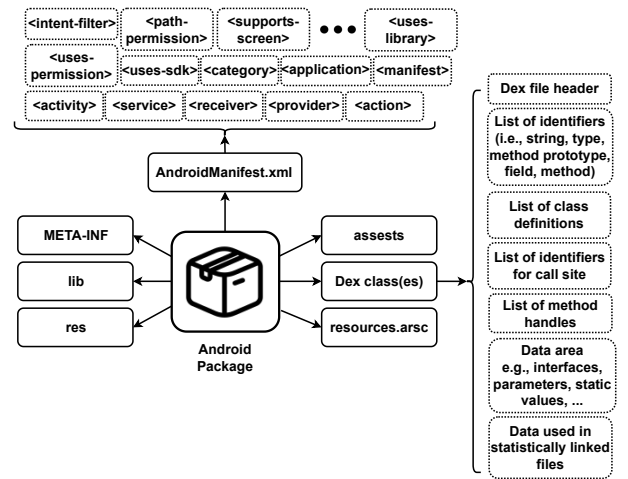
<intent-filter>
<path-permission>
<supports-screen>
•••
<uses-library>
<uses-permission>
<uses-sdk>
<category>
<application>
<manifest>
<activity>
<service>
<receiver>
<provider>
<action>

AndroidManifest.xml

META-INF
lib
res

Android Package

assests
Dex class(es)
resources.arsc

Dex file header
List of identifiers (i.e., string, type, method prototype, field, method)
List of class definitions
List of identifiers for call site
List of method handles
Data area e.g., interfaces, parameters, static values, ...
Data used in statistically linked files